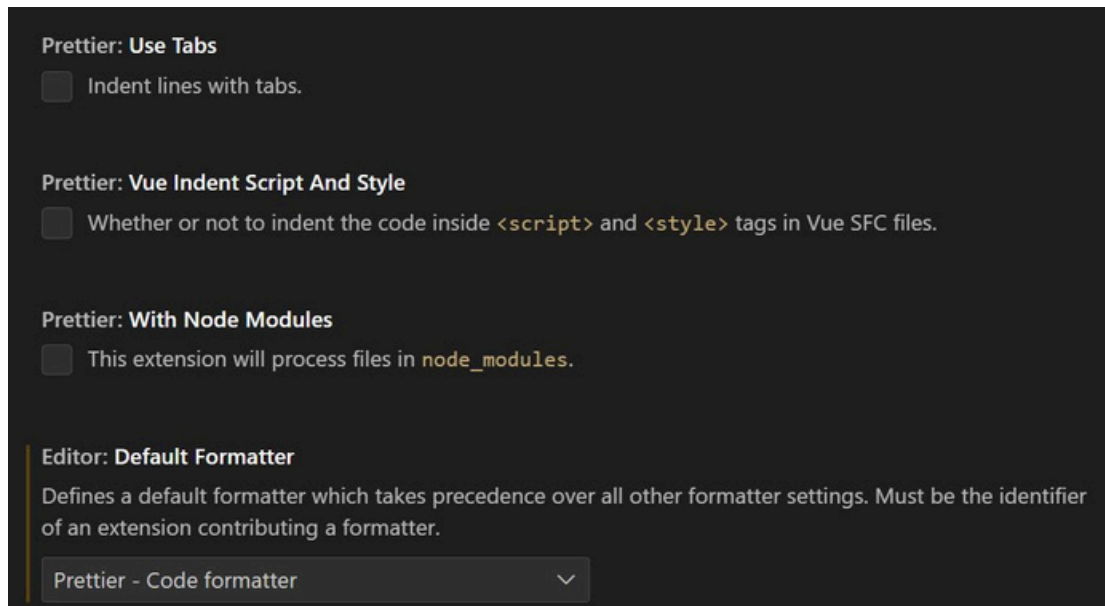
Prettier: Use Tabs

Indent lines with tabs.

Prettier: Vue Indent Script And Style

Whether or not to indent the code inside <script> and <style> tags in Vue SFC files.

Prettier: With Node Modules

This extension will process files in node_modules.

Editor: Default Formatter

Defines a default formatter which takes precedence over all other formatter settings. Must be the identifier of an extension contributing a formatter.

Prettier - Code formatter